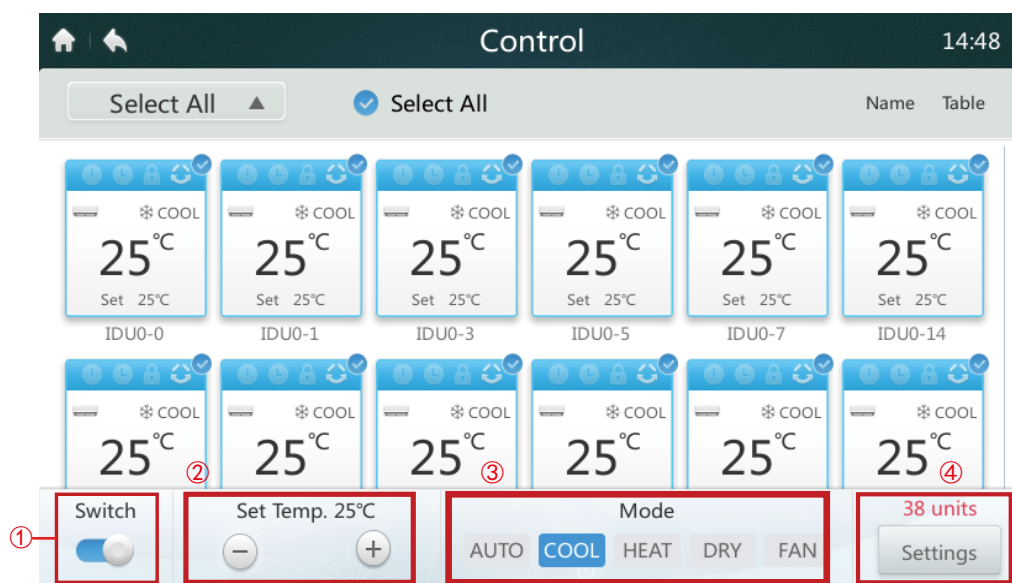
Control 14:48

Select All ▲ Select All Name Table

COOL 25℃ Set 25℃ IDU0-0
COOL 25℃ Set 25℃ IDU0-1
COOL 25℃ Set 25℃ IDU0-3
COOL 25℃ Set 25℃ IDU0-5
COOL 25℃ Set 25℃ IDU0-7
COOL 25℃ Set 25℃ IDU0-14

COOL 25℃
COOL 25℃
COOL 25℃
COOL 25℃
COOL 25℃
COOL 25℃

① Switch
② Set Temp. 25℃ − +
③ Mode AUTO COOL HEAT DRY FAN
④ 38 units Settings